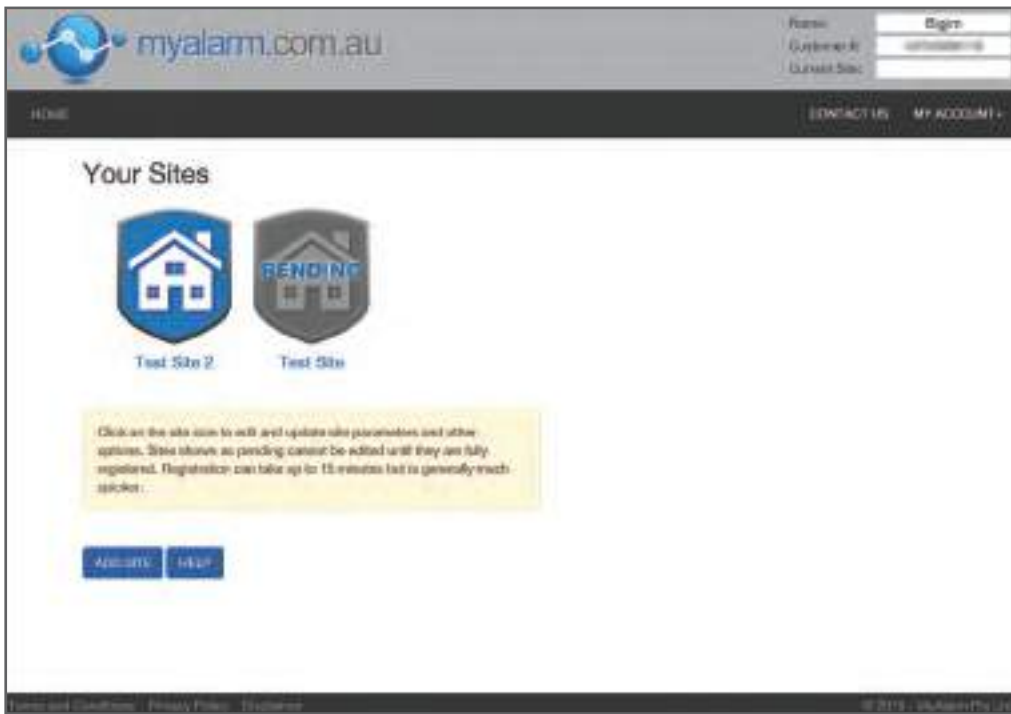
myalarm.com.au

Name: Bigim
Customer Id: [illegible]
Current Site:

HOME

CONTACT US MY ACCOUNT ▾

Your Sites

PENDING

Test Site 2

Test Site

Click on the site icon to edit and update site parameters and other options. Sites shown as pending cannot be edited until they are fully registered. Registration can take up to 15 minutes but is generally much quicker.

ADD SITE HELP

Terms and Conditions Privacy Policy Disclaimer

© 2013 - MyAlarm Pty Ltd